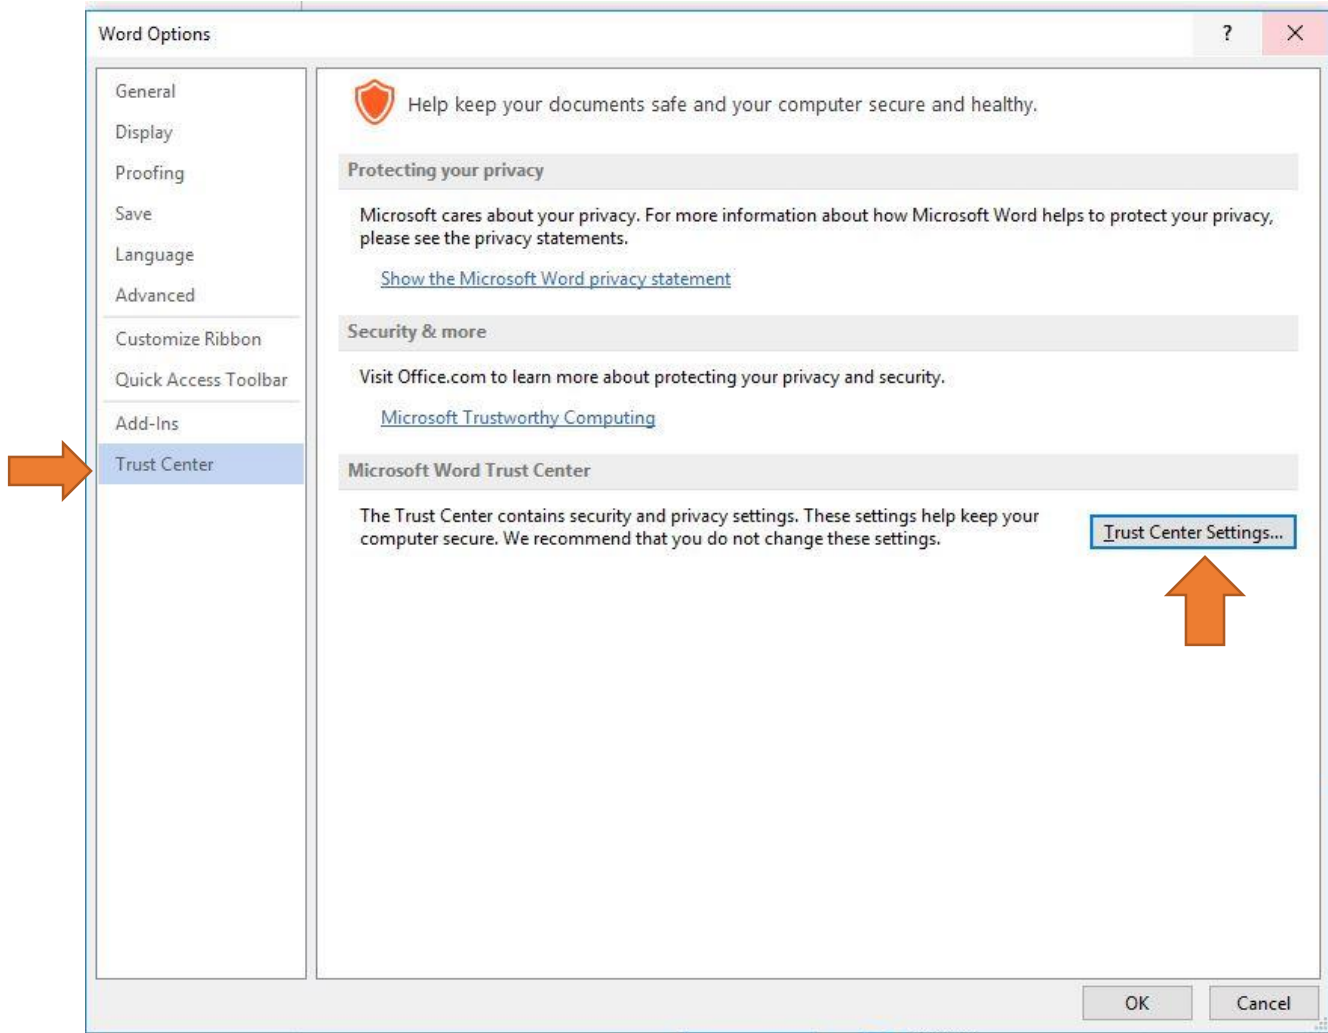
Word Options

?

General
Display
Proofing
Save
Language
Advanced
Customize Ribbon
Quick Access Toolbar
Add-Ins
Trust Center

Help keep your documents safe and your computer secure and healthy.

Protecting your privacy

Microsoft cares about your privacy. For more information about how Microsoft Word helps to protect your privacy, please see the privacy statements.

Show the Microsoft Word privacy statement

Security & more

Visit Office.com to learn more about protecting your privacy and security.

Microsoft Trustworthy Computing

Microsoft Word Trust Center

The Trust Center contains security and privacy settings. These settings help keep your computer secure. We recommend that you do not change these settings.

Trust Center Settings...

OK

Cancel